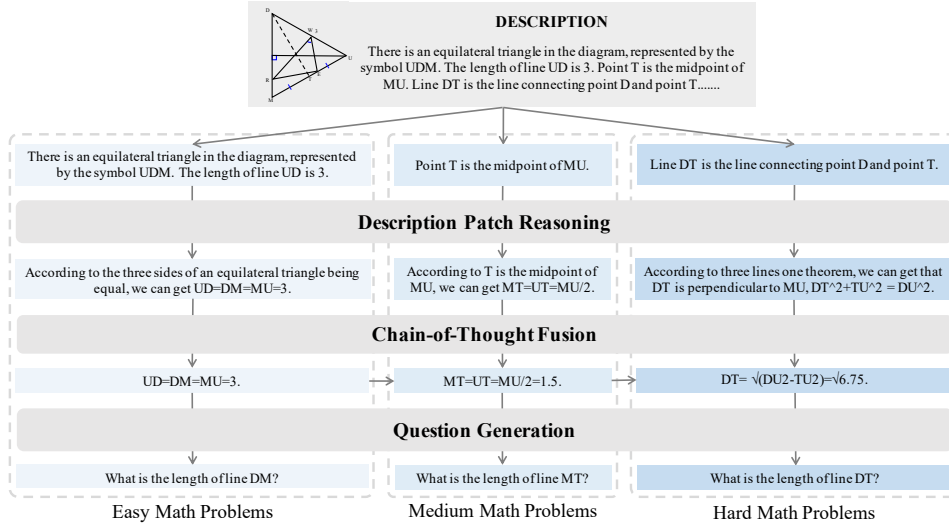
D

W

U

R

M

DESCRIPTION

There is an equilateral triangle in the diagram, represented by the symbol UDM. The length of line UD is 3. Point T is the midpoint of MU. Line DT is the line connecting point D and point T.......

There is an equilateral triangle in the diagram, represented by the symbol UDM. The length of line UD is 3.

Point T is the midpoint of MU.

Line DT is the line connecting point D and point T.

Description Patch Reasoning

According to the three sides of an equilateral triangle being equal, we can get UD=DM=MU=3.

According to T is the midpoint of MU, we can get MT=UT=MU/2.

According to three lines one theorem, we can get that DT is perpendicular to MU, DT^2+TU^2 = DU^2.

Chain-of-Thought Fusion

UD=DM=MU=3.

MT=UT=MU/2=1.5.

DT= √(DU2-TU2)=√6.75.

Question Generation

What is the length of line DM?

What is the length of line MT?

What is the length of line DT?

Easy Math Problems

Medium Math Problems

Hard Math Problems